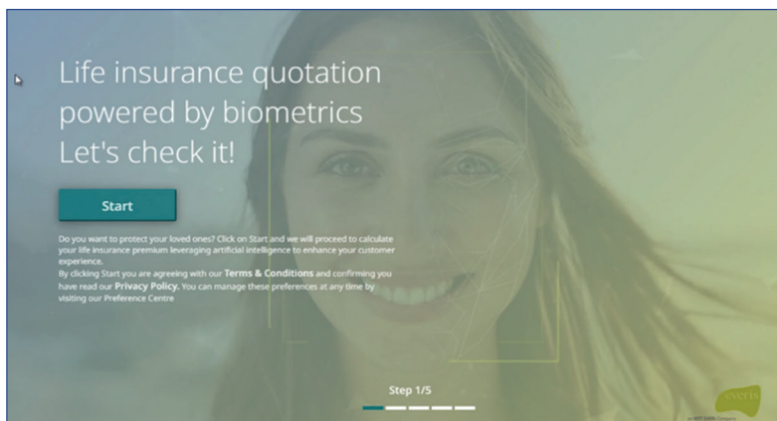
Life insurance quotation powered by biometrics Let's check it!

Start

Do you want to protect your loved ones? Click on Start and we will proceed to calculate your life insurance premium leveraging artificial intelligence to enhance your customer experience.
By clicking Start you are agreeing with our **Terms & Conditions** and confirming you have read our **Privacy Policy.** You can manage these preferences at any time by visiting our Preference Centre

Step 1/5

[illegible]